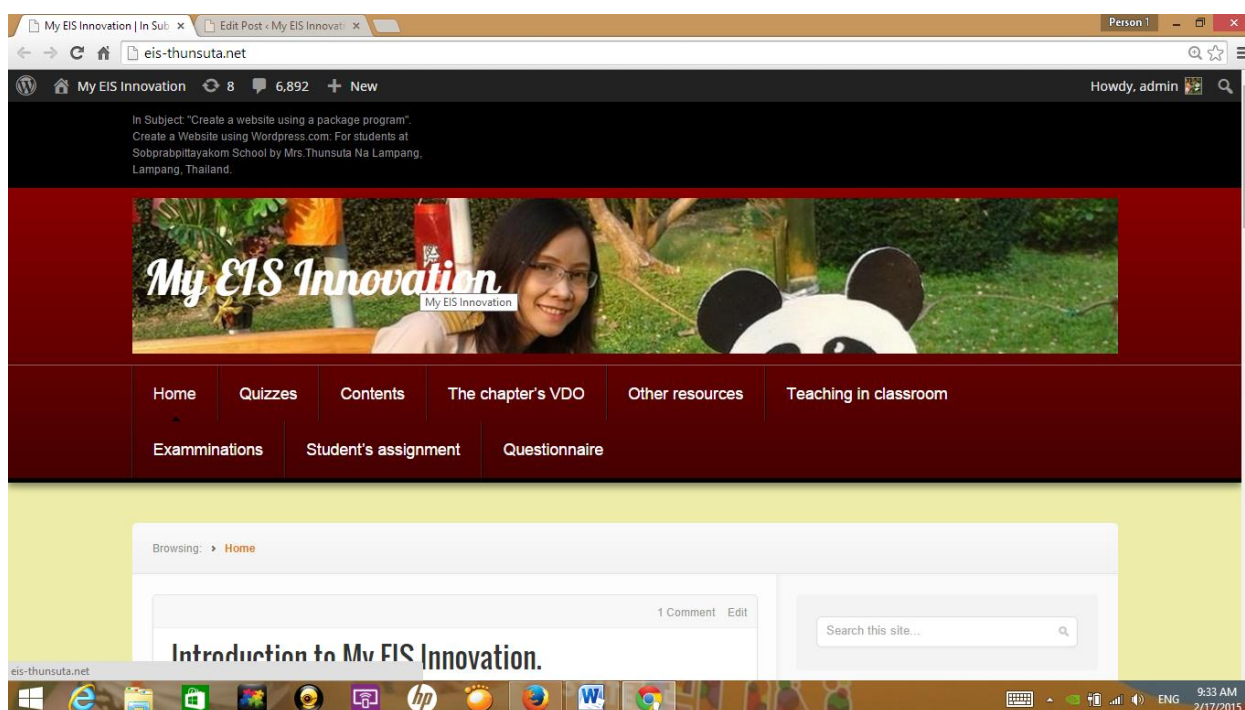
My EIS Innovation | In Sub ×
Edit Post ‹ My EIS Innovati ×
Person 1
eis-thunsuta.net
My EIS Innovation 8 6,892 + New
Howdy, admin
In Subject: "Create a website using a package program". Create a Website using Wordpress.com: For students at Sobprabpittayakom School by Mrs.Thunsuta Na Lampang, Lampang, Thailand.
My EIS Innovation
My EIS Innovation
Home
Quizzes
Contents
The chapter's VDO
Other resources
Teaching in classroom
Examminations
Student's assignment
Questionnaire
Browsing: › Home
1 Comment Edit
Search this site...
Introduction to My EIS Innovation.
eis-thunsuta.net
ENG
9:33 AM
2/17/2015